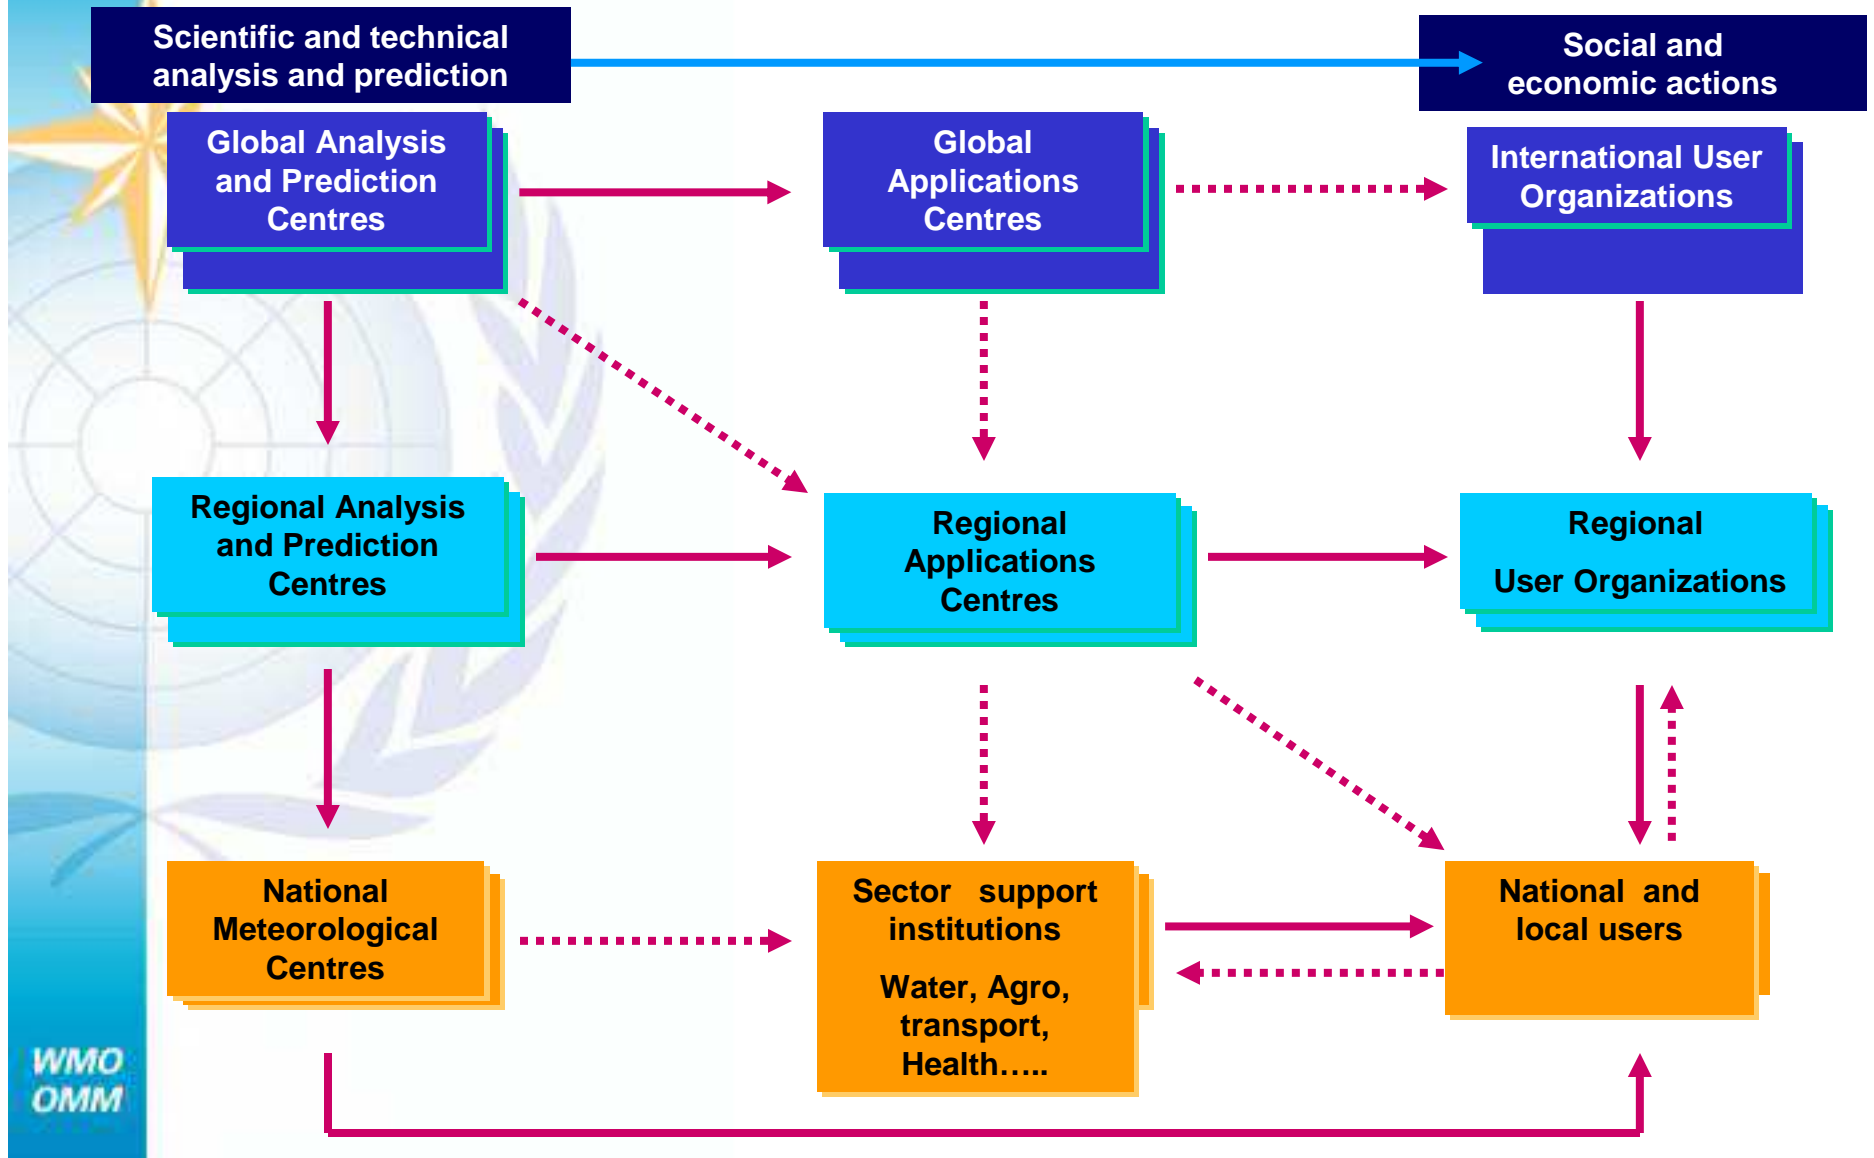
Scientific and technical analysis and prediction

Social and economic actions

Global Analysis and Prediction Centres

Global Applications Centres

International User Organizations

Regional Analysis and Prediction Centres

Regional Applications Centres

Regional User Organizations

National Meteorological Centres

Sector support institutions

Water, Agro, transport, Health…..

National and local users

WMO OMM